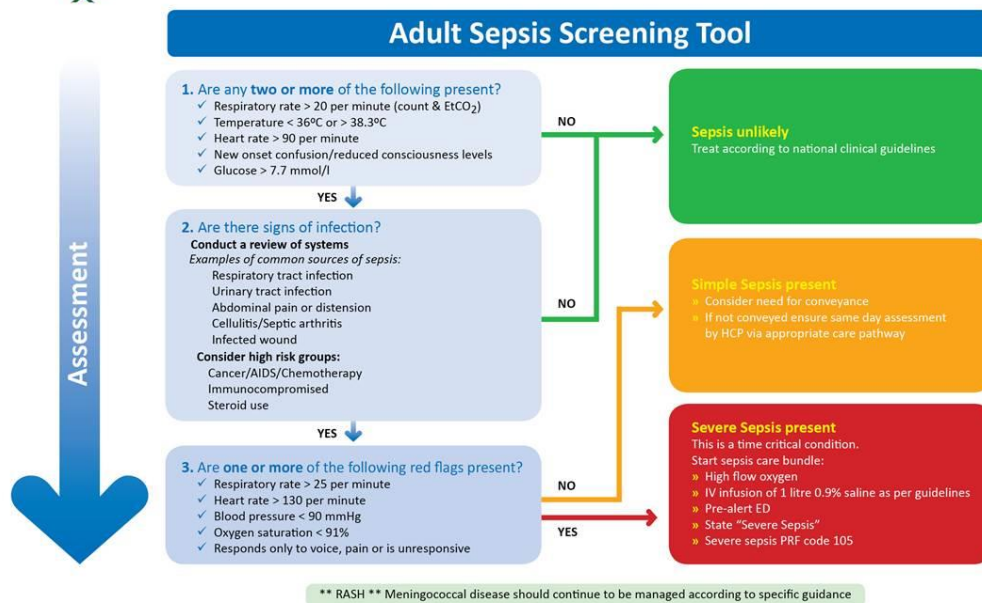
Adult Sepsis Screening Tool

Assessment

1. Are any two or more of the following present?
✓ Respiratory rate > 20 per minute (count & EtCO$_2$)
✓ Temperature < 36ºC or > 38.3ºC
✓ Heart rate > 90 per minute
✓ New onset confusion/reduced consciousness levels
✓ Glucose > 7.7 mmol/l

NO

Sepsis unlikely
Treat according to national clinical guidelines

YES

2. Are there signs of infection?
Conduct a review of systems
Examples of common sources of sepsis:
Respiratory tract infection
Urinary tract infection
Abdominal pain or distension
Cellulitis/Septic arthritis
Infected wound
Consider high risk groups:
Cancer/AIDS/Chemotherapy
Immunocompromised
Steroid use

NO

Simple Sepsis present
» Consider need for conveyance
» If not conveyed ensure same day assessment by HCP via appropriate care pathway

YES

3. Are one or more of the following red flags present?
✓ Respiratory rate > 25 per minute
✓ Heart rate > 130 per minute
✓ Blood pressure < 90 mmHg
✓ Oxygen saturation < 91%
✓ Responds only to voice, pain or is unresponsive

NO

YES

Severe Sepsis present
This is a time critical condition.
Start sepsis care bundle:
» High flow oxygen
» IV infusion of 1 litre 0.9% saline as per guidelines
» Pre-alert ED
» State "Severe Sepsis"
» Severe sepsis PRF code 105

** RASH ** Meningococcal disease should continue to be managed according to specific guidance